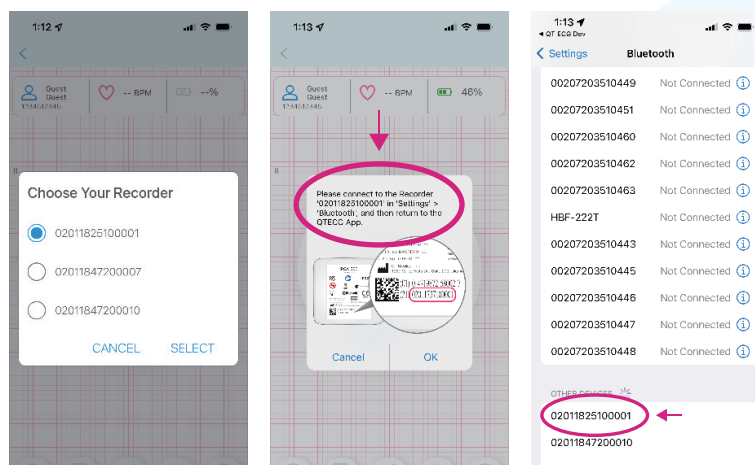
1:12

Guest
Guest
12345678456

-- BPM

--%

Choose Your Recorder

02011825100001

02011847200007

02011847200010

CANCEL

SELECT

1:13

Guest
Guest
12345678456

-- BPM

46%

Please connect to the Recorder '02011825100001' in 'Settings' > 'Bluetooth', and then return to the QTECC App.

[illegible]

Cancel

OK

1:13
◂ QT ECG Dev

‹ Settings

Bluetooth

00207203510449 Not Connected

00207203510451 Not Connected

00207203510460 Not Connected

00207203510462 Not Connected

00207203510463 Not Connected

HBF-222T Not Connected

00207203510443 Not Connected

00207203510445 Not Connected

00207203510446 Not Connected

00207203510447 Not Connected

00207203510448 Not Connected

OTHER DEVICES

02011825100001

02011847200010